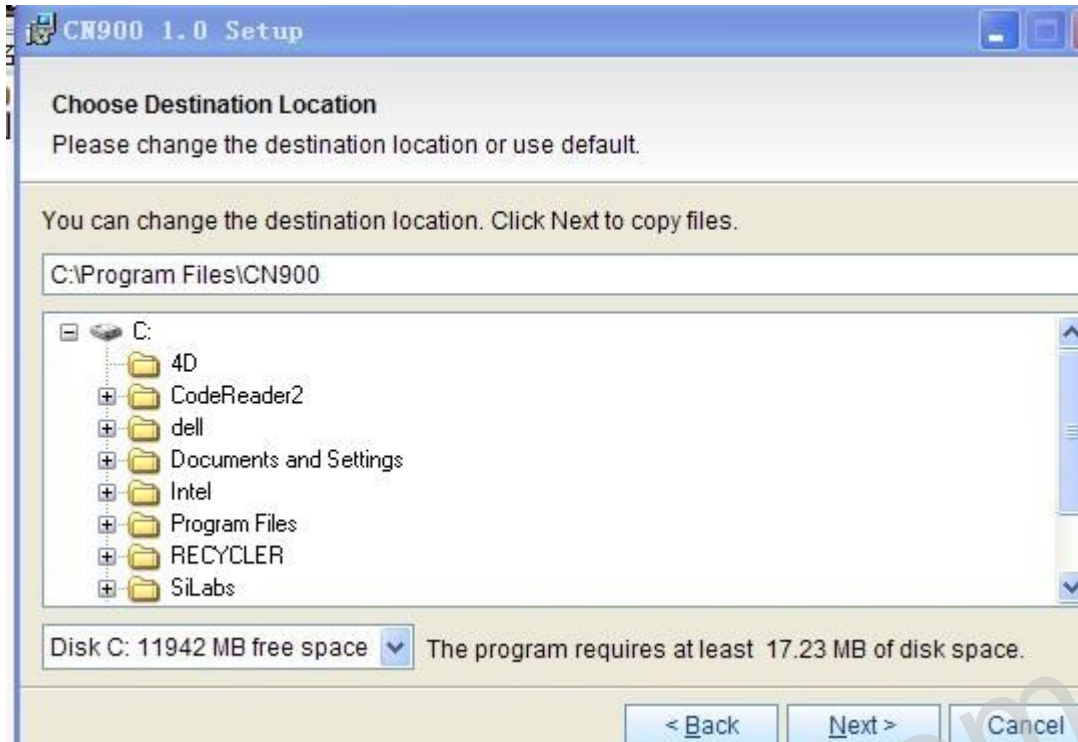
CN900 1.0 Setup

Choose Destination Location
Please change the destination location or use default.

You can change the destination location. Click Next to copy files.

C:\Program Files\CN900

C:
4D
CodeReader2
dell
Documents and Settings
Intel
Program Files
RECYCLER
SiLabs

Disk C: 11942 MB free space

The program requires at least 17.23 MB of disk space.

< Back
Next >
Cancel